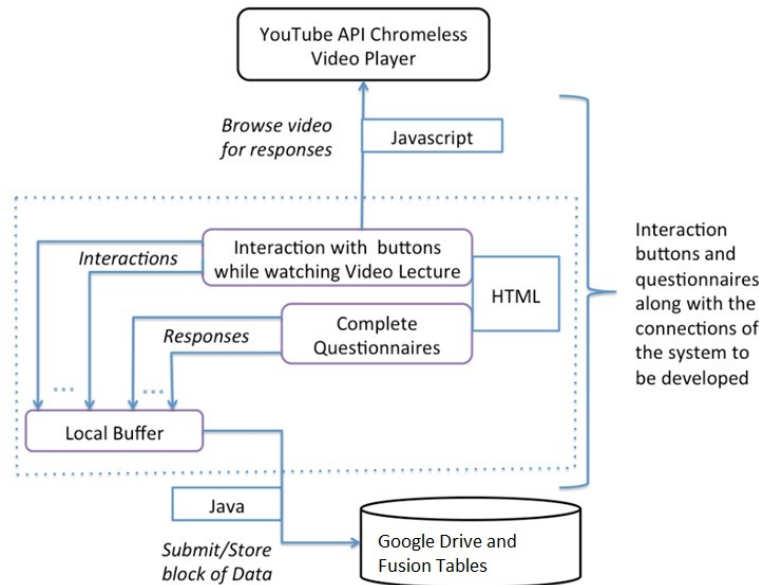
YouTube API Chromeless Video Player

Browse video for responses

Javascript

Interactions

Interaction with buttons while watching Video Lecture

HTML

Responses

Complete Questionnaires

...

...

Local Buffer

Interaction buttons and questionnaires along with the connections of the system to be developed

Java

Submit/Store block of Data

Google Drive and Fusion Tables